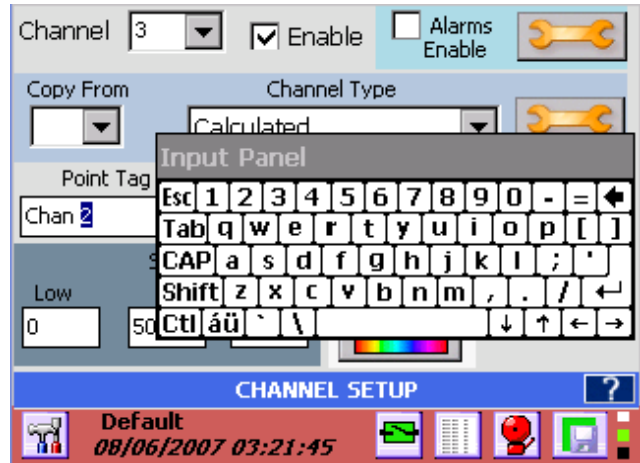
Channel 3

Enable

Alarms Enable

Copy From

Channel Type

Calculated

Point Tag

Chan 2

Low

0

50

Input Panel

Esc 1 2 3 4 5 6 7 8 9 0 - =

Tab q w e r t y u i o p [ ]

CAP a s d f g h j k l ; '

Shift z x c v b n m , . /

Ctl áü ` \ ↓ ↑ ← →

CHANNEL SETUP

?

Default

08/06/2007 03:21:45